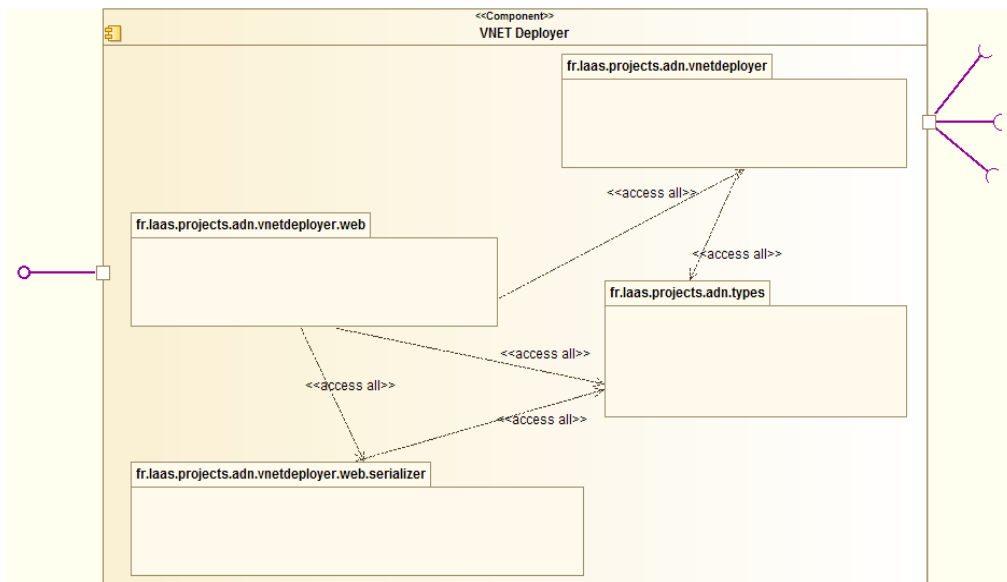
<<Component>>
VNET Deployer

fr.laas.projects.adn.vnetdeployer

<<access all>>

fr.laas.projects.adn.vnetdeployer.web

<<access all>>

fr.laas.projects.adn.types

<<access all>>

<<access all>>

<<access all>>

fr.laas.projects.adn.vnetdeployer.web.serializer